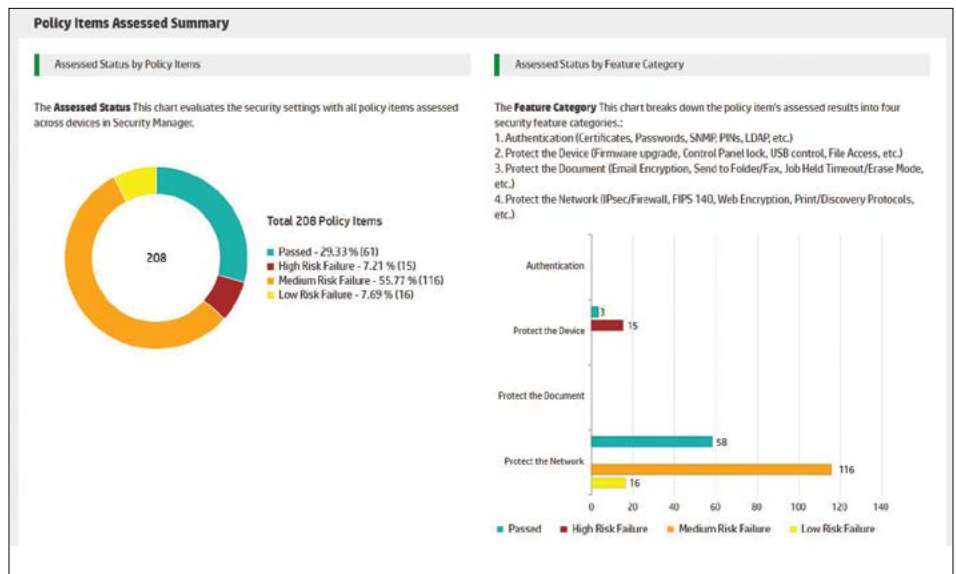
Policy Items Assessed Summary

Assessed Status by Policy Items

The **Assessed Status** This chart evaluates the security settings with all policy items assessed across devices in Security Manager.

208

Total 208 Policy Items

Passed - 29.33 % (61)
High Risk Failure - 7.21 % (15)
Medium Risk Failure - 55.77 % (116)
Low Risk Failure - 7.69 % (16)

Assessed Status by Feature Category

The **Feature Category** This chart breaks down the policy item's assessed results into four security feature categories.:
1. Authentication (Certificates, Passwords, SNMP, PINs, LDAP, etc.)
2. Protect the Device (Firmware upgrade, Control Panel lock, USB control, File Access, etc.)
3. Protect the Document (Email Encryption, Send to Folder/Fax, Job Held Timeout/Erase Mode, etc.)
4. Protect the Network (IPsec/Firewall, FIPS 140, Web Encryption, Print/Discovery Protocols, etc.)

Authentication

Protect the Device
3
15

Protect the Document

Protect the Network
58
116
16

0 20 40 60 80 100 120 140

Passed High Risk Failure Medium Risk Failure Low Risk Failure